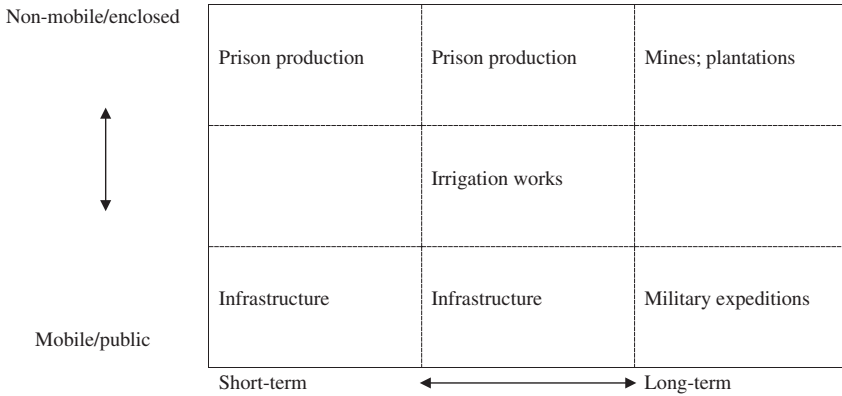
Non-mobile/enclosed

Mobile/public

| Prison production | Prison production | Mines; plantations |
|---|---|---|
| | Irrigation works | |
| Infrastructure | Infrastructure | Military expeditions |

Short-term

Long-term